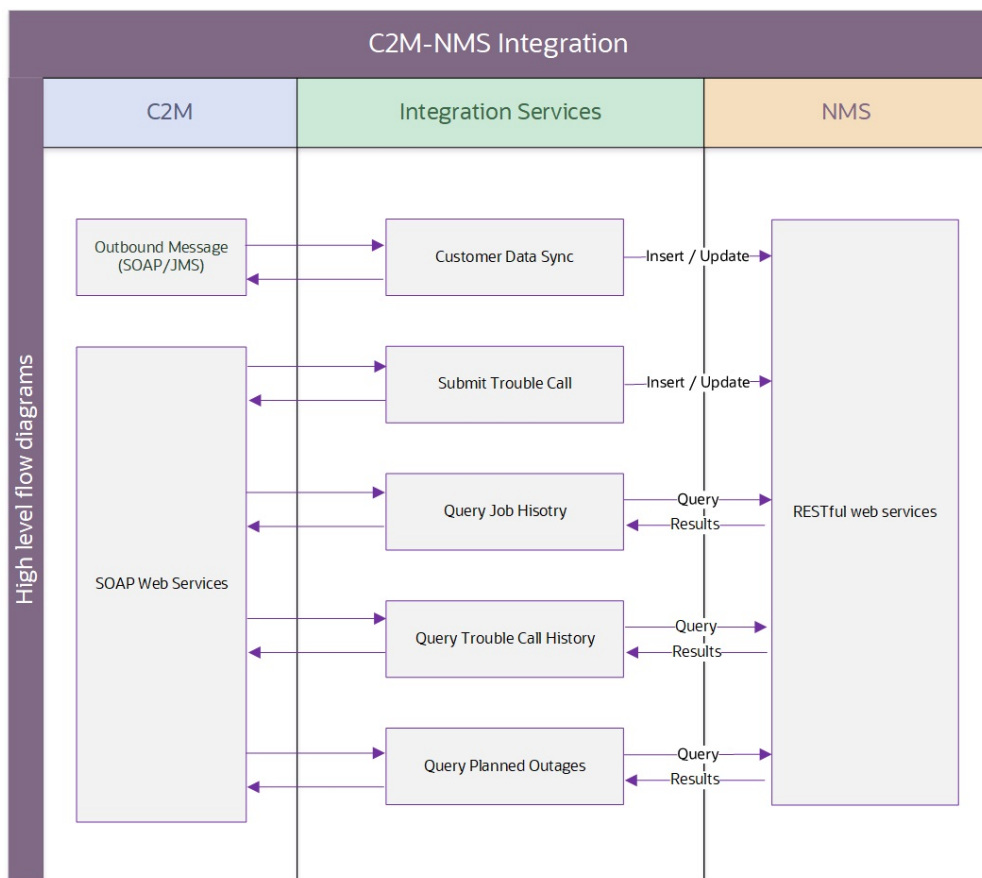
C2M-NMS Integration

High level flow diagrams

C2M

Integration Services

NMS

Outbound Message (SOAP/JMS)

Customer Data Sync

Insert / Update

SOAP Web Services

Submit Trouble Call

Insert / Update

Query Job Hisotry

Query

Results

RESTful web services

Query Trouble Call History

Query

Results

Query Planned Outages

Query

Results